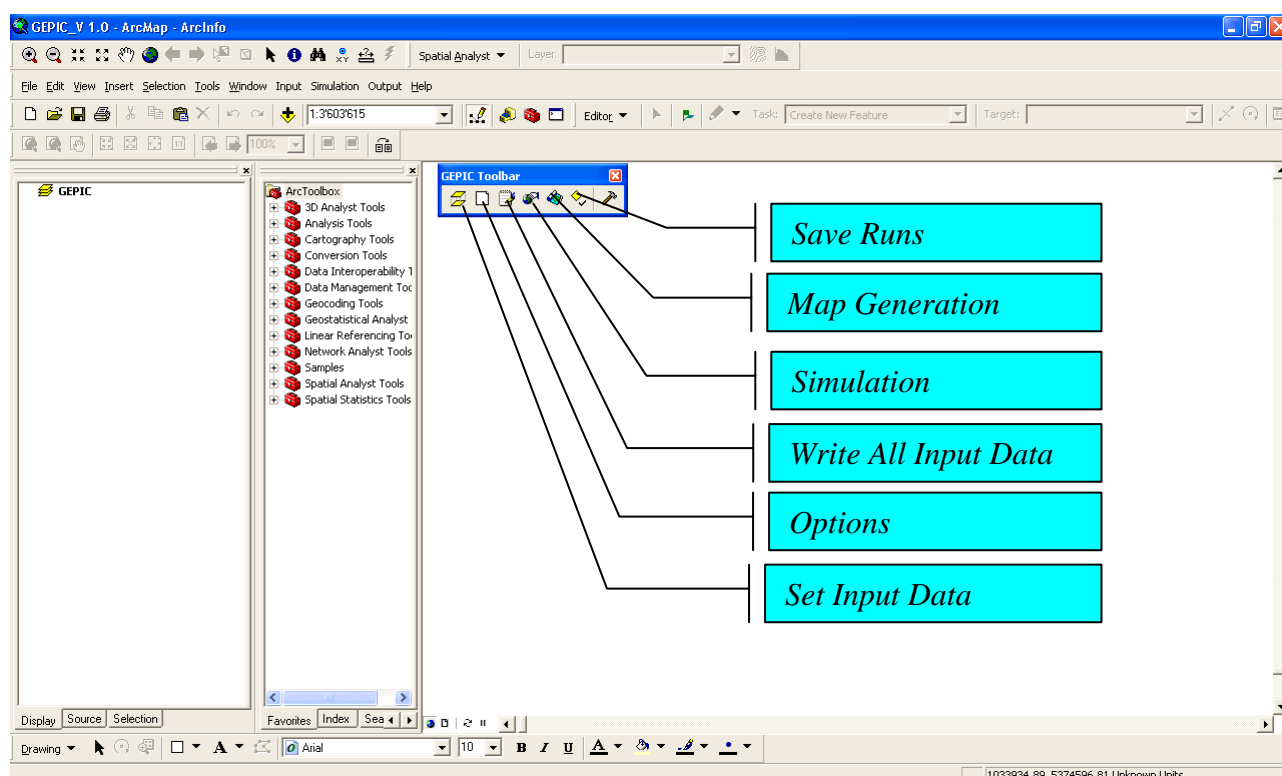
GEPIC_V 1.0 - ArcMap - ArcInfo

Spatial Analyst ▾ Layer:

File Edit View Insert Selection Tools Window Input Simulation Output Help

1:3'603'615

Editor ▾ Task: Create New Feature Target:

100%

GEPIC

ArcToolbox
3D Analyst Tools
Analysis Tools
Cartography Tools
Conversion Tools
Data Interoperability T
Data Management Too
Geocoding Tools
Geostatistical Analyst
Linear Referencing Too
Network Analyst Tools
Samples
Spatial Analyst Tools
Spatial Statistics Tools

GEPIC Toolbar

Save Runs

Map Generation

Simulation

Write All Input Data

Options

Set Input Data

Display Source Selection

Favorites Index Sea

Drawing ▾ Arial 10 B I U A

1033934.89 5374596.81 Unknown Units